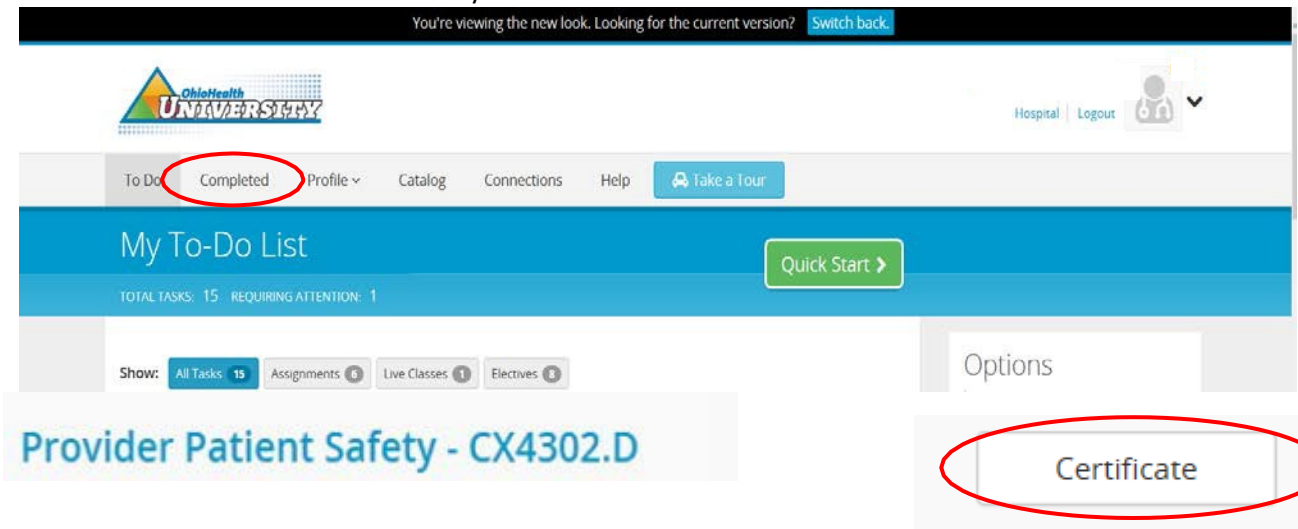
You're viewing the new look. Looking for the current version? Switch back.

OhioHealth UNIVERSITY

Hospital | Logout

To Do Completed Profile Catalog Connections Help Take a Tour

My To-Do List

Quick Start

TOTAL TASKS: 15 REQUIRING ATTENTION: 1

Show: All Tasks 15 Assignments 6 Live Classes 1 Electives 8

Options

Provider Patient Safety - CX4302.D

Certificate